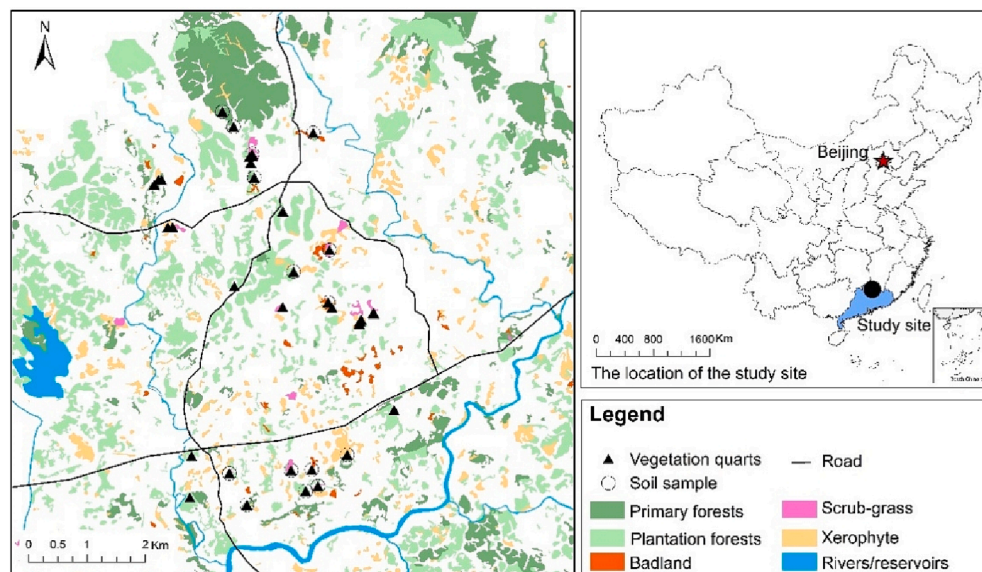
N

0 0.5 1 2 Km

Beijing

0 400 800 1600Km

Study site

The location of the study site

Legend

Vegetation quarts

Soil sample

Road

Primary forests

Plantation forests

Badland

Scrub-grass

Xerophyte

Rivers/reservoirs